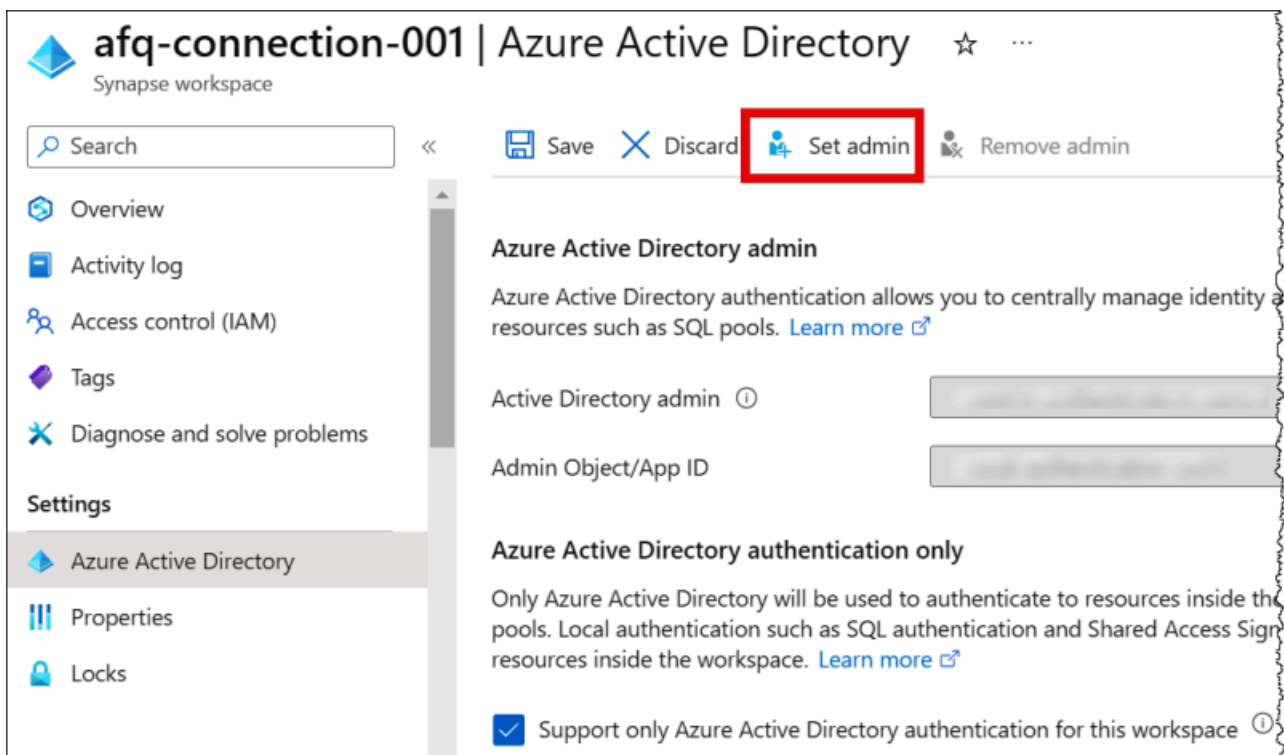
afq-connection-001 | Azure Active Directory ☆ ···
Synapse workspace

Search «

Save Discard Set admin Remove admin

Overview
Activity log
Access control (IAM)
Tags
Diagnose and solve problems

Settings
Azure Active Directory
Properties
Locks

Azure Active Directory admin

Azure Active Directory authentication allows you to centrally manage identity a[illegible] resources such as SQL pools. Learn more

Active Directory admin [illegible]

Admin Object/App ID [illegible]

Azure Active Directory authentication only

Only Azure Active Directory will be used to authenticate to resources inside th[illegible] pools. Local authentication such as SQL authentication and Shared Access Sign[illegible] resources inside the workspace. Learn more

Support only Azure Active Directory authentication for this workspace